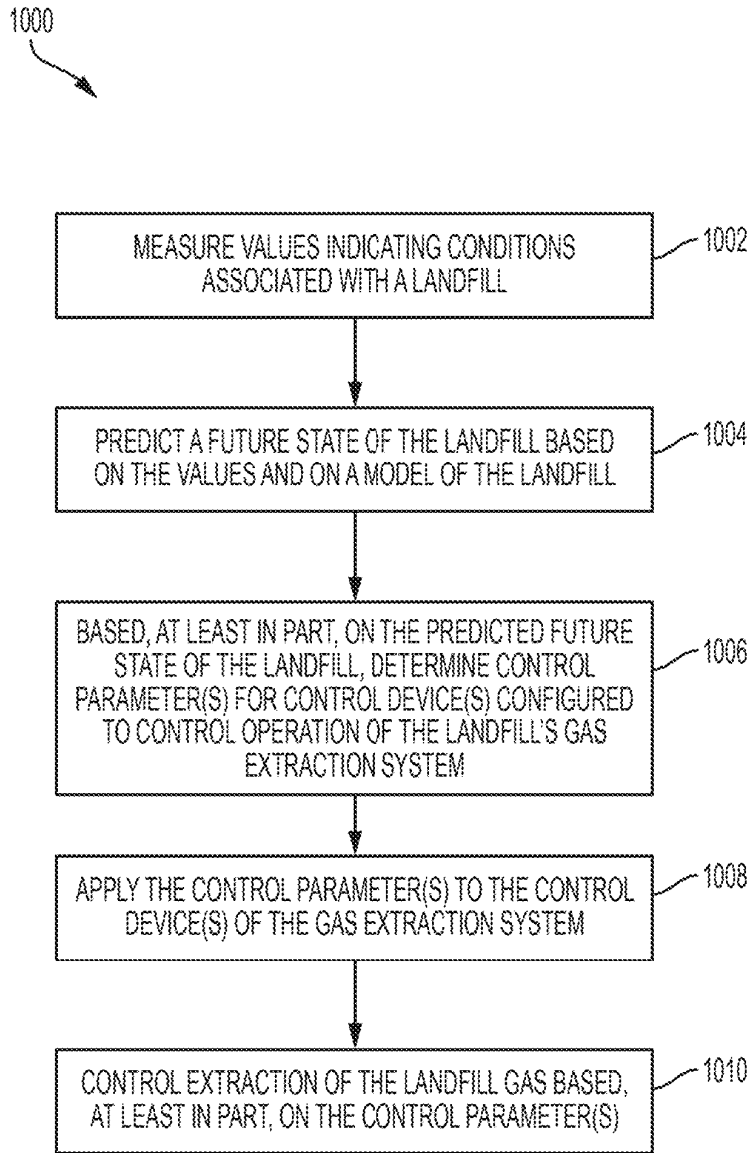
1000

MEASURE VALUES INDICATING CONDITIONS ASSOCIATED WITH A LANDFILL

1002

PREDICT A FUTURE STATE OF THE LANDFILL BASED ON THE VALUES AND ON A MODEL OF THE LANDFILL

1004

BASED, AT LEAST IN PART, ON THE PREDICTED FUTURE STATE OF THE LANDFILL, DETERMINE CONTROL PARAMETER(S) FOR CONTROL DEVICE(S) CONFIGURED TO CONTROL OPERATION OF THE LANDFILL'S GAS EXTRACTION SYSTEM

1006

APPLY THE CONTROL PARAMETER(S) TO THE CONTROL DEVICE(S) OF THE GAS EXTRACTION SYSTEM

1008

CONTROL EXTRACTION OF THE LANDFILL GAS BASED, AT LEAST IN PART, ON THE CONTROL PARAMETER(S)

1010